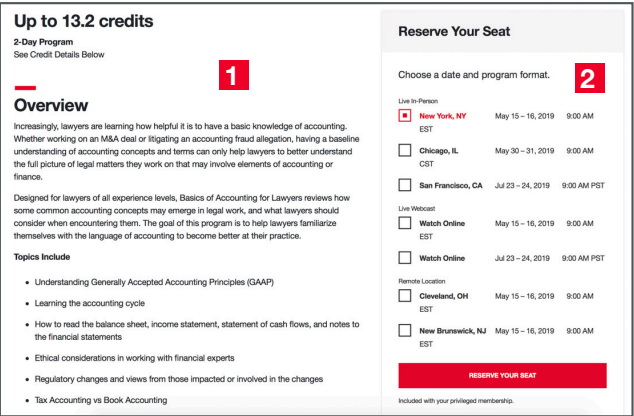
Up to 13.2 credits

2-Day Program
See Credit Details Below

1

Overview

Increasingly, lawyers are learning how helpful it is to have a basic knowledge of accounting. Whether working on an M&A deal or litigating an accounting fraud allegation, having a baseline understanding of accounting concepts and terms can only help lawyers to better understand the full picture of legal matters they work on that may involve elements of accounting or finance.

Designed for lawyers of all experience levels, Basics of Accounting for Lawyers reviews how some common accounting concepts may emerge in legal work, and what lawyers should consider when encountering them. The goal of this program is to help lawyers familiarize themselves with the language of accounting to become better at their practice.

Topics Include

- Understanding Generally Accepted Accounting Principles (GAAP)
- Learning the accounting cycle
- How to read the balance sheet, income statement, statement of cash flows, and notes to the financial statements
- Ethical considerations in working with financial experts
- Regulatory changes and views from those impacted or involved in the changes
- Tax Accounting vs Book Accounting

Reserve Your Seat

Choose a date and program format.

2

Live In-Person

New York, NY EST May 15 – 16, 2019 9:00 AM

Chicago, IL CST May 30 – 31, 2019 9:00 AM

San Francisco, CA Jul 23 – 24, 2019 9:00 AM PST

Live Webcast

Watch Online EST May 15 – 16, 2019 9:00 AM

Watch Online Jul 23 – 24, 2019 9:00 AM PST

Remote Location

Cleveland, OH EST May 15 – 16, 2019 9:00 AM

New Brunswick, NJ EST May 15 – 16, 2019 9:00 AM

RESERVE YOUR SEAT

Included with your privileged membership.